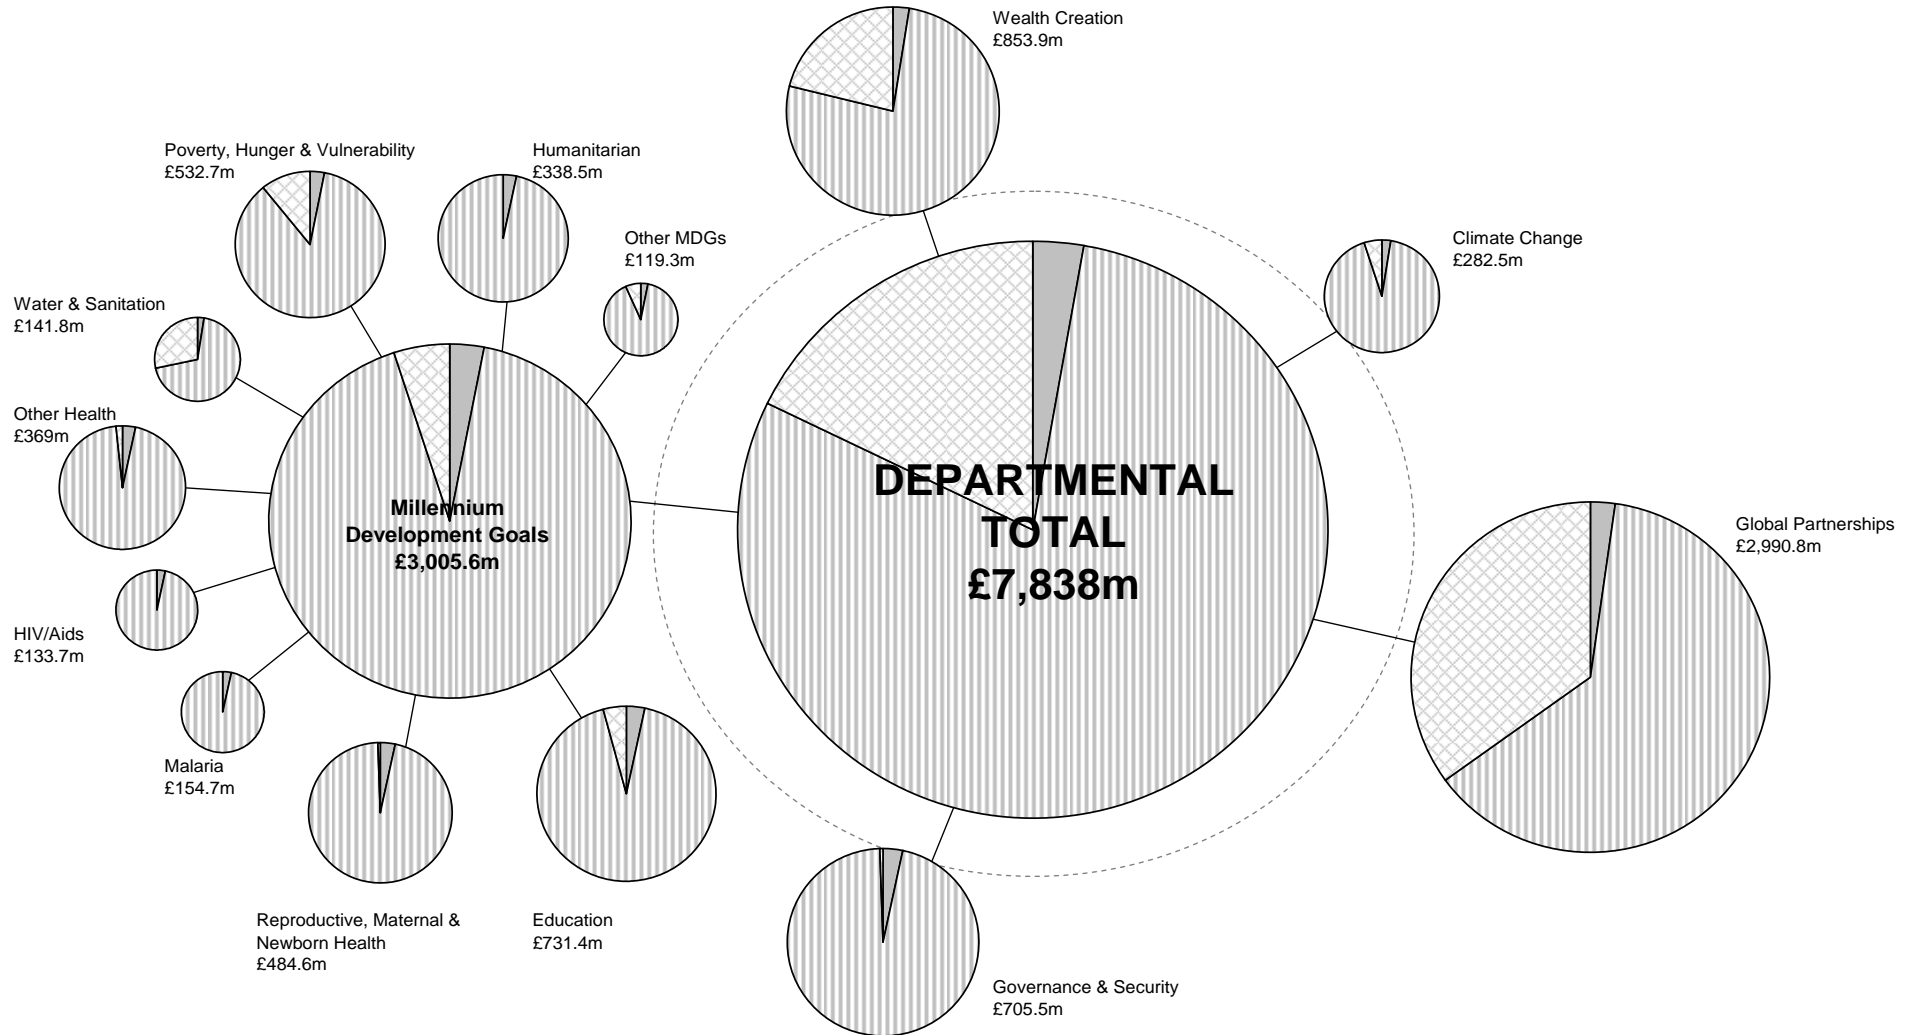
Wealth Creation
£853.9m

Poverty, Hunger & Vulnerability
£532.7m

Humanitarian
£338.5m

Other MDGs
£119.3m

Climate Change
£282.5m

Water & Sanitation
£141.8m

Other Health
£369m

Millennium Development Goals
£3,005.6m

DEPARTMENTAL TOTAL
£7,838m

Global Partnerships
£2,990.8m

HIV/Aids
£133.7m

Malaria
£154.7m

Reproductive, Maternal & Newborn Health
£484.6m

Education
£731.4m

Governance & Security
£705.5m